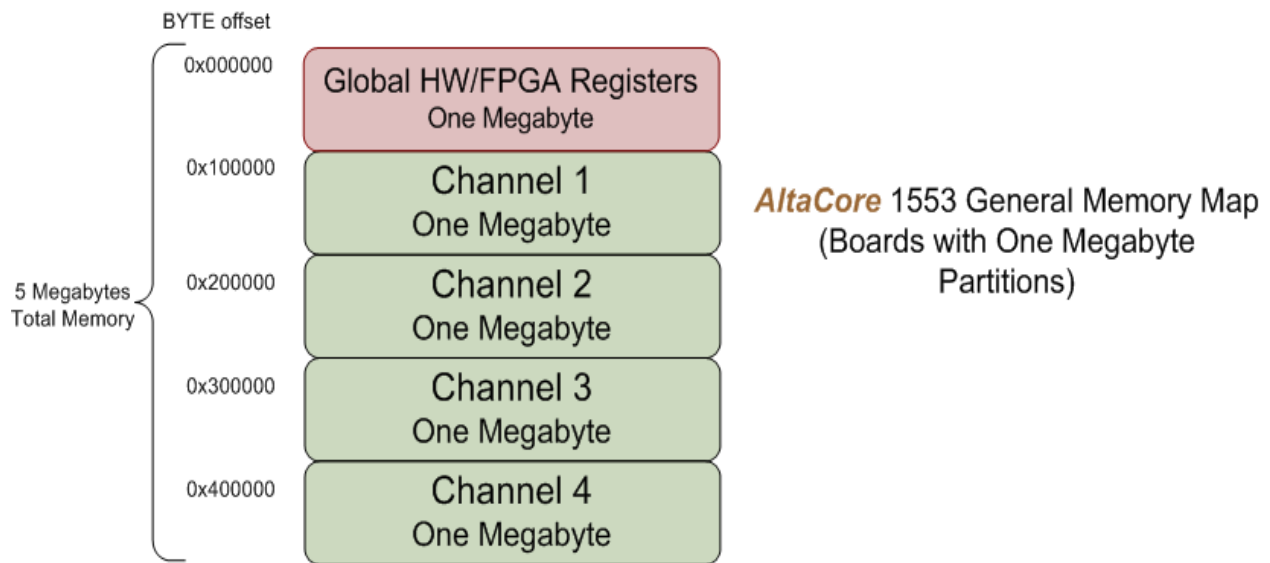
BYTE offset

5 Megabytes
Total Memory

0x000000
Global HW/FPGA Registers
One Megabyte

0x100000
Channel 1
One Megabyte

0x200000
Channel 2
One Megabyte

0x300000
Channel 3
One Megabyte

0x400000
Channel 4
One Megabyte

AltaCore 1553 General Memory Map
(Boards with One Megabyte Partitions)